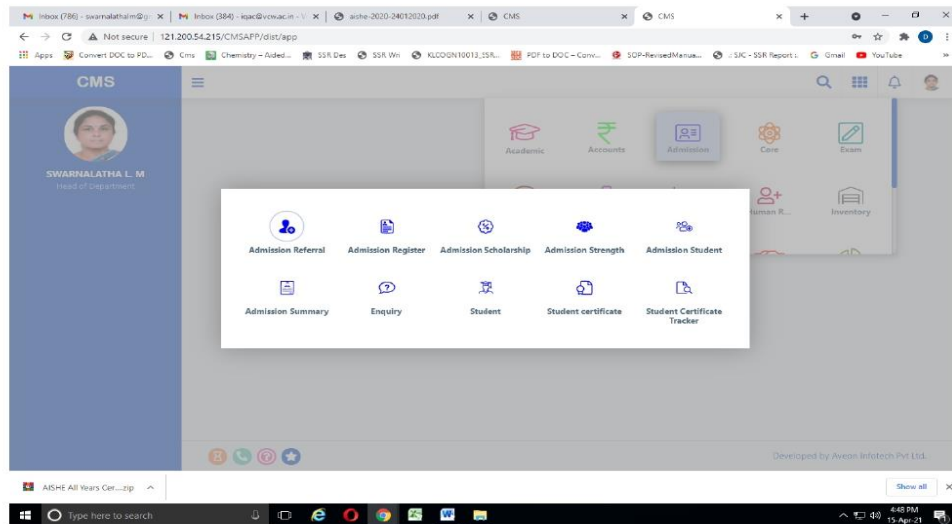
Inbox (786) - swarnalathalm@g × | Inbox (384) - iqac@vcw.ac.in - × | aishe-2020-24012020.pdf × | CMS × | CMS × | +

Not secure | 121.200.54.215/CMSAPP/dist/app

Apps | Convert DOC to PD... | Cms | Chemistry – Aided... | SSR Des | SSR Wri | KLCOGN10013_SSR... | PDF to DOC – Conv... | SOP-RevisedManua... | : SJC - SSR Report : | Gmail | YouTube

CMS

SWARNALATHA L. M
Head of Department

Academic | Accounts | Admission | Care | Exam

Human R... | Inventory

Admission Referral | Admission Register | Admission Scholarship | Admission Strength | Admission Student

Admission Summary | Enquiry | Student | Student certificate | Student Certificate Tracker

Developed by Aveon Infotech Pvt Ltd.

AISHE All Years Cer....zip ^

Show all ×

Type here to search

4:48 PM
15-Apr-21